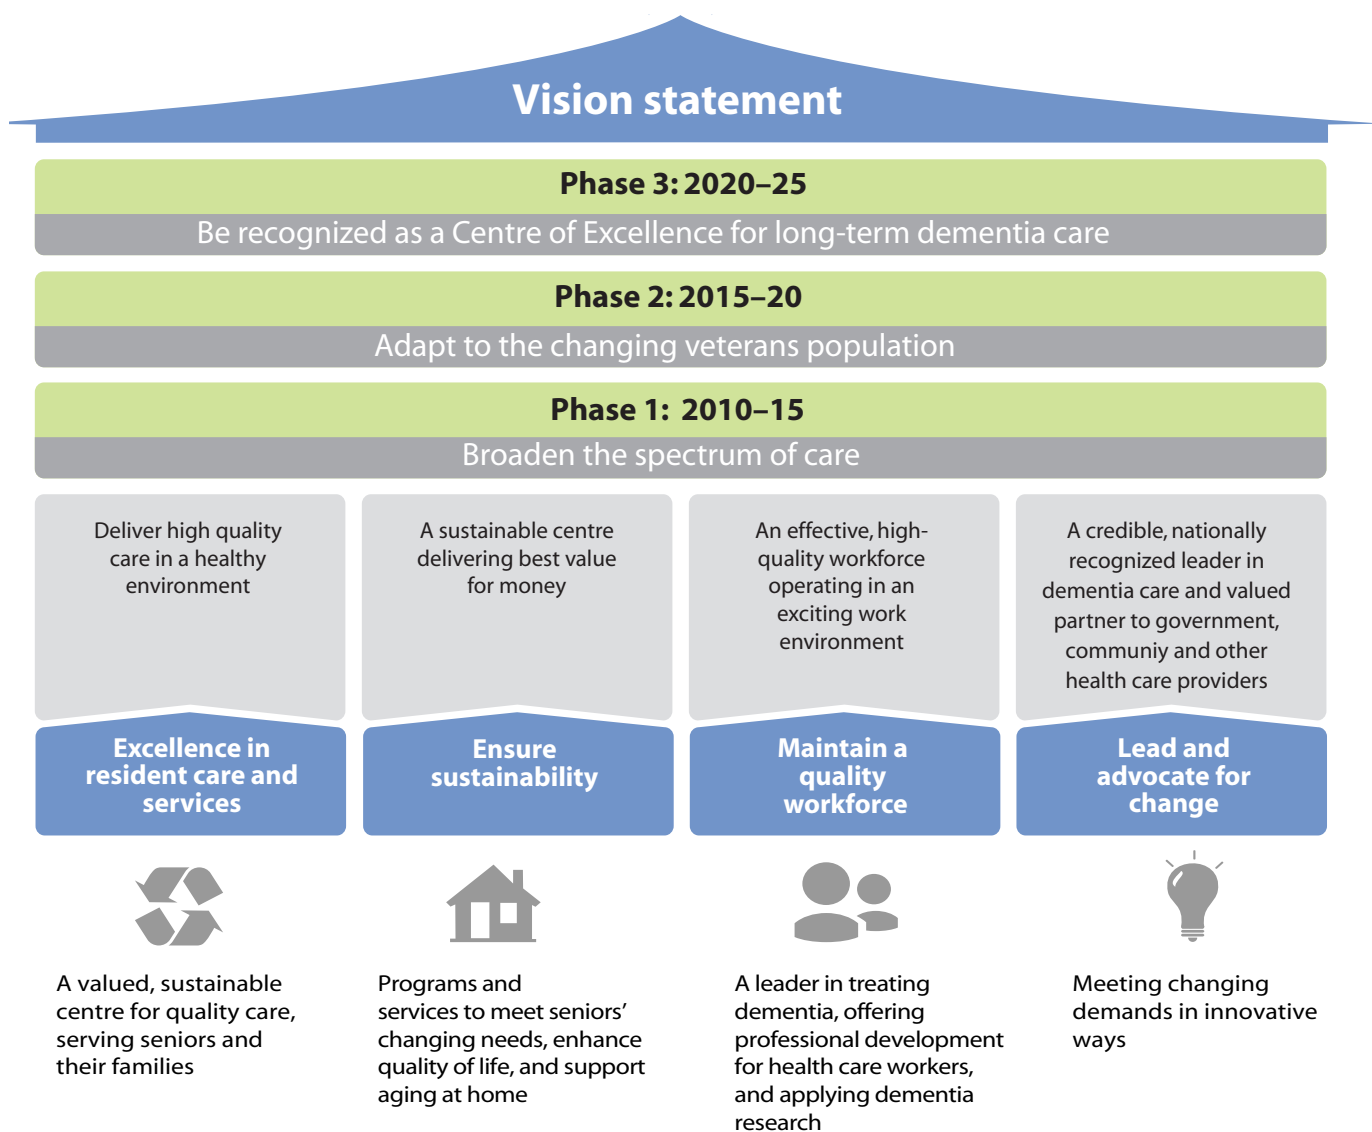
Vision statement

Phase 3: 2020–25

Be recognized as a Centre of Excellence for long-term dementia care

Phase 2: 2015–20

Adapt to the changing veterans population

Phase 1: 2010–15

Broaden the spectrum of care

Deliver high quality care in a healthy environment

A sustainable centre delivering best value for money

An effective, high-quality workforce operating in an exciting work environment

A credible, nationally recognized leader in dementia care and valued partner to government, communiy and other health care providers

Excellence in resident care and services

Ensure sustainability

Maintain a quality workforce

Lead and advocate for change

A valued, sustainable centre for quality care, serving seniors and their families

Programs and services to meet seniors' changing needs, enhance quality of life, and support aging at home

A leader in treating dementia, offering professional development for health care workers, and applying dementia research

Meeting changing demands in innovative ways